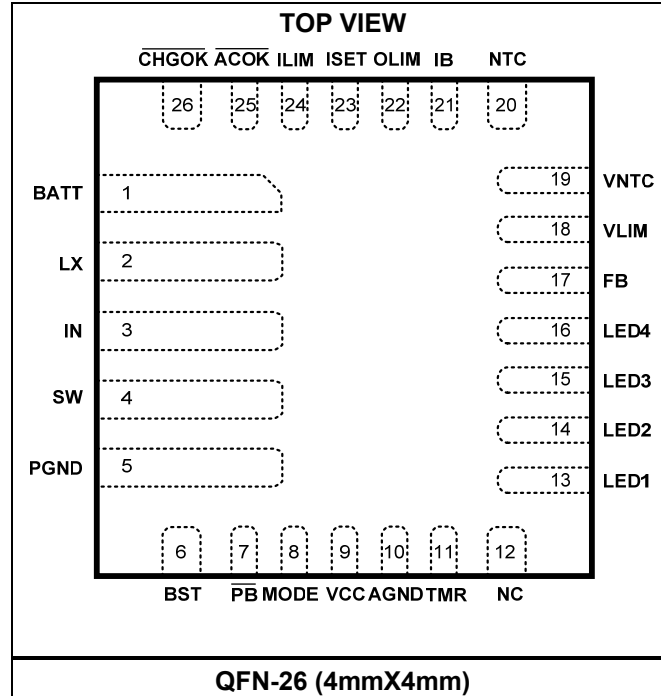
TOP VIEW

$\overline{CHGOK}$ $\overline{ACOK}$ ILIM ISET OLIM IB NTC

26 25 24 23 22 21 20

BATT 1
LX 2
IN 3
SW 4
PGND 5

19 VNTC
18 VLIM
17 FB
16 LED4
15 LED3
14 LED2
13 LED1

6 7 8 9 10 11 12

BST $\overline{PB}$ MODE VCC AGND TMR NC

QFN-26 (4mmX4mm)